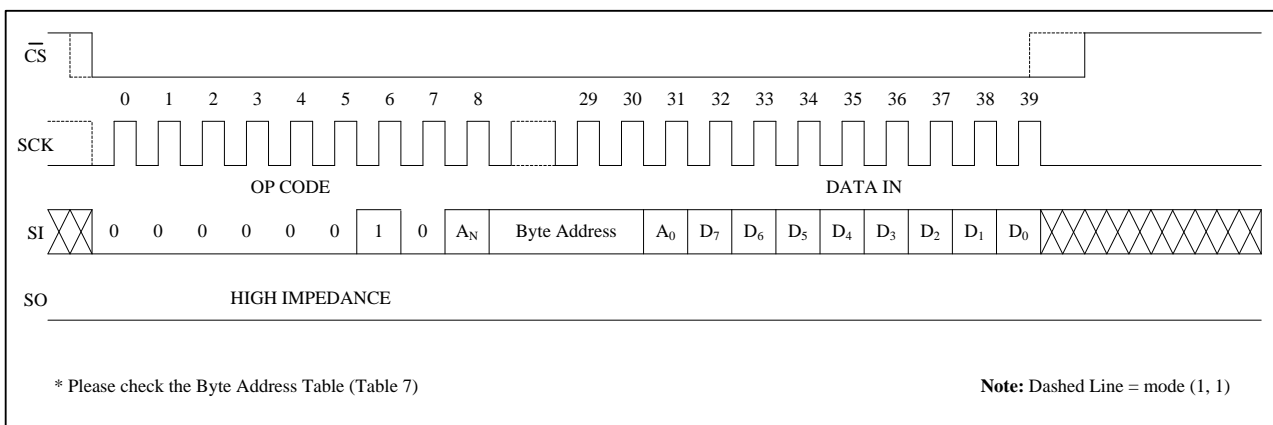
$\overline{CS}$

0 1 2 3 4 5 6 7 8 29 30 31 32 33 34 35 36 37 38 39

SCK

OP CODE

DATA IN

SI 0 0 0 0 0 0 1 0 $A_N$ Byte Address $A_0$ $D_7$ $D_6$ $D_5$ $D_4$ $D_3$ $D_2$ $D_1$ $D_0$

SO HIGH IMPEDANCE

* Please check the Byte Address Table (Table 7)

**Note:** Dashed Line = mode (1, 1)